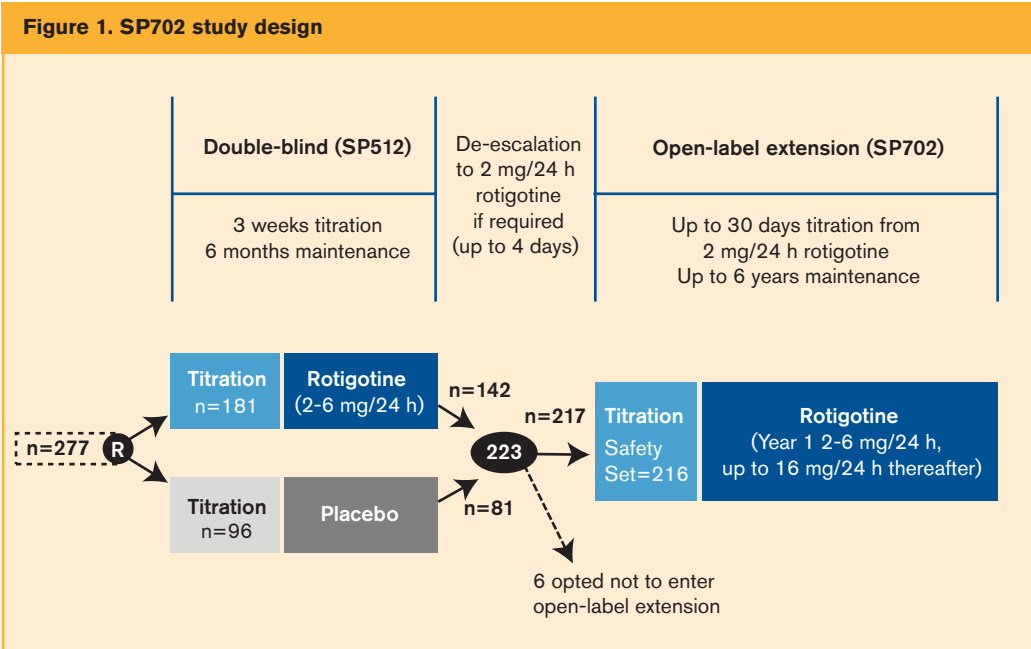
Figure 1. SP702 study design

Double-blind (SP512)

3 weeks titration
6 months maintenance

De-escalation to 2 mg/24 h rotigotine if required (up to 4 days)

Open-label extension (SP702)

Up to 30 days titration from 2 mg/24 h rotigotine
Up to 6 years maintenance

n=277

R

Titration
n=181

Rotigotine
(2-6 mg/24 h)

Titration
n=96

Placebo

n=142

n=81

223

n=217

6 opted not to enter open-label extension

Titration
Safety Set=216

Rotigotine
(Year 1 2-6 mg/24 h, up to 16 mg/24 h thereafter)